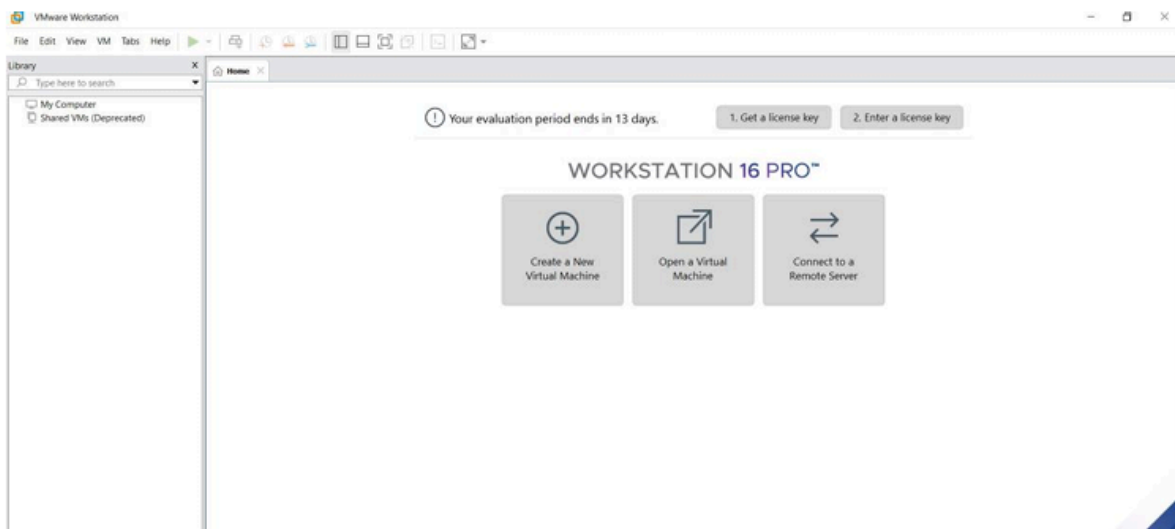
VMware Workstation

File Edit View VM Tabs Help

Library

Type here to search

My Computer
Shared VMs (Deprecated)

Home

Your evaluation period ends in 13 days.

1. Get a license key

2. Enter a license key

WORKSTATION 16 PRO™

Create a New Virtual Machine

Open a Virtual Machine

Connect to a Remote Server